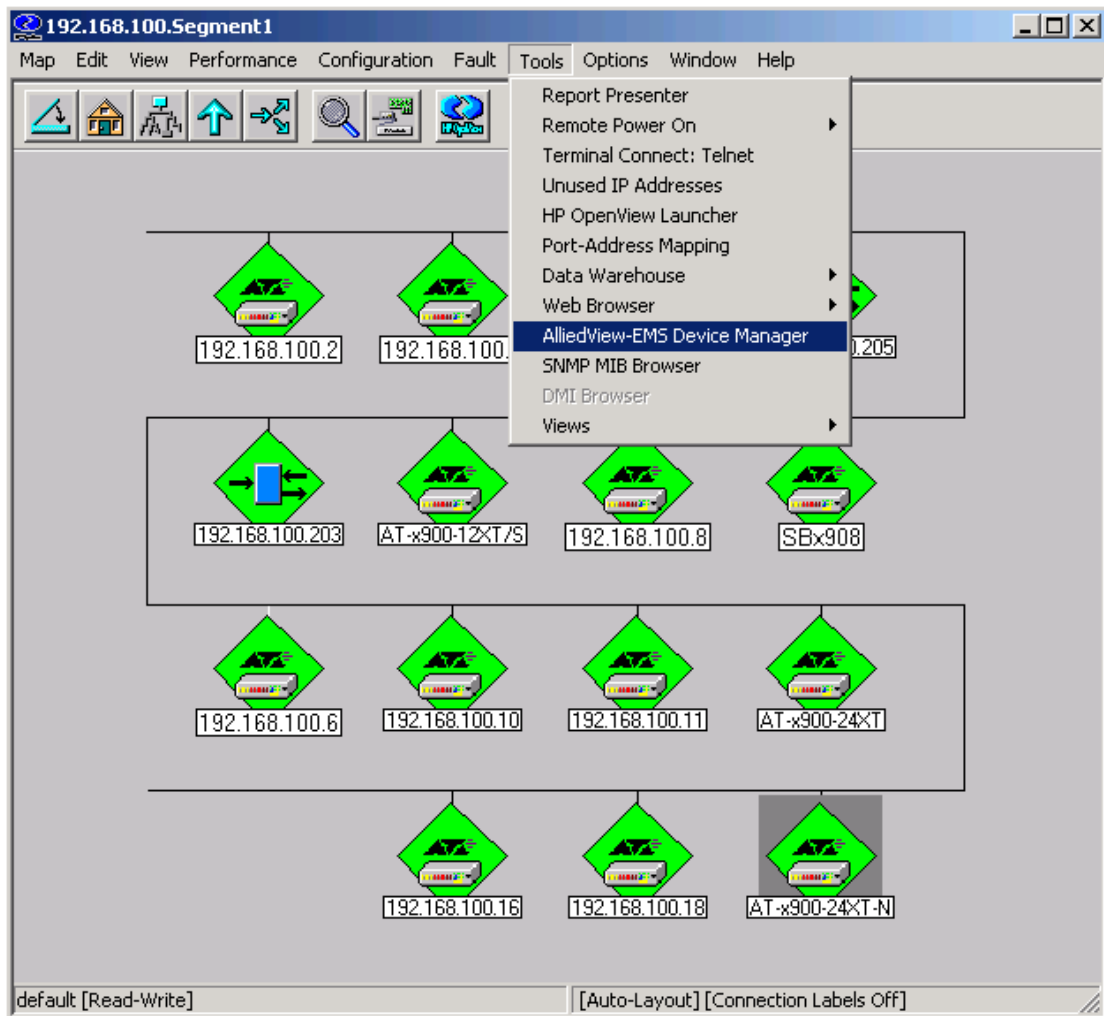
192.168.100.Segment1

Map Edit View Performance Configuration Fault Tools Options Window Help

Report Presenter
Remote Power On
Terminal Connect: Telnet
Unused IP Addresses
HP OpenView Launcher
Port-Address Mapping
Data Warehouse
Web Browser
AlliedView-EMS Device Manager
SNMP MIB Browser
DMI Browser
Views

192.168.100.2
192.168.100.
.205

192.168.100.203
AT-x900-12XT/S
192.168.100.8
SBx908

192.168.100.6
192.168.100.10
192.168.100.11
AT-x900-24XT

192.168.100.16
192.168.100.18
AT-x900-24XT-N

default [Read-Write]
[Auto-Layout] [Connection Labels Off]